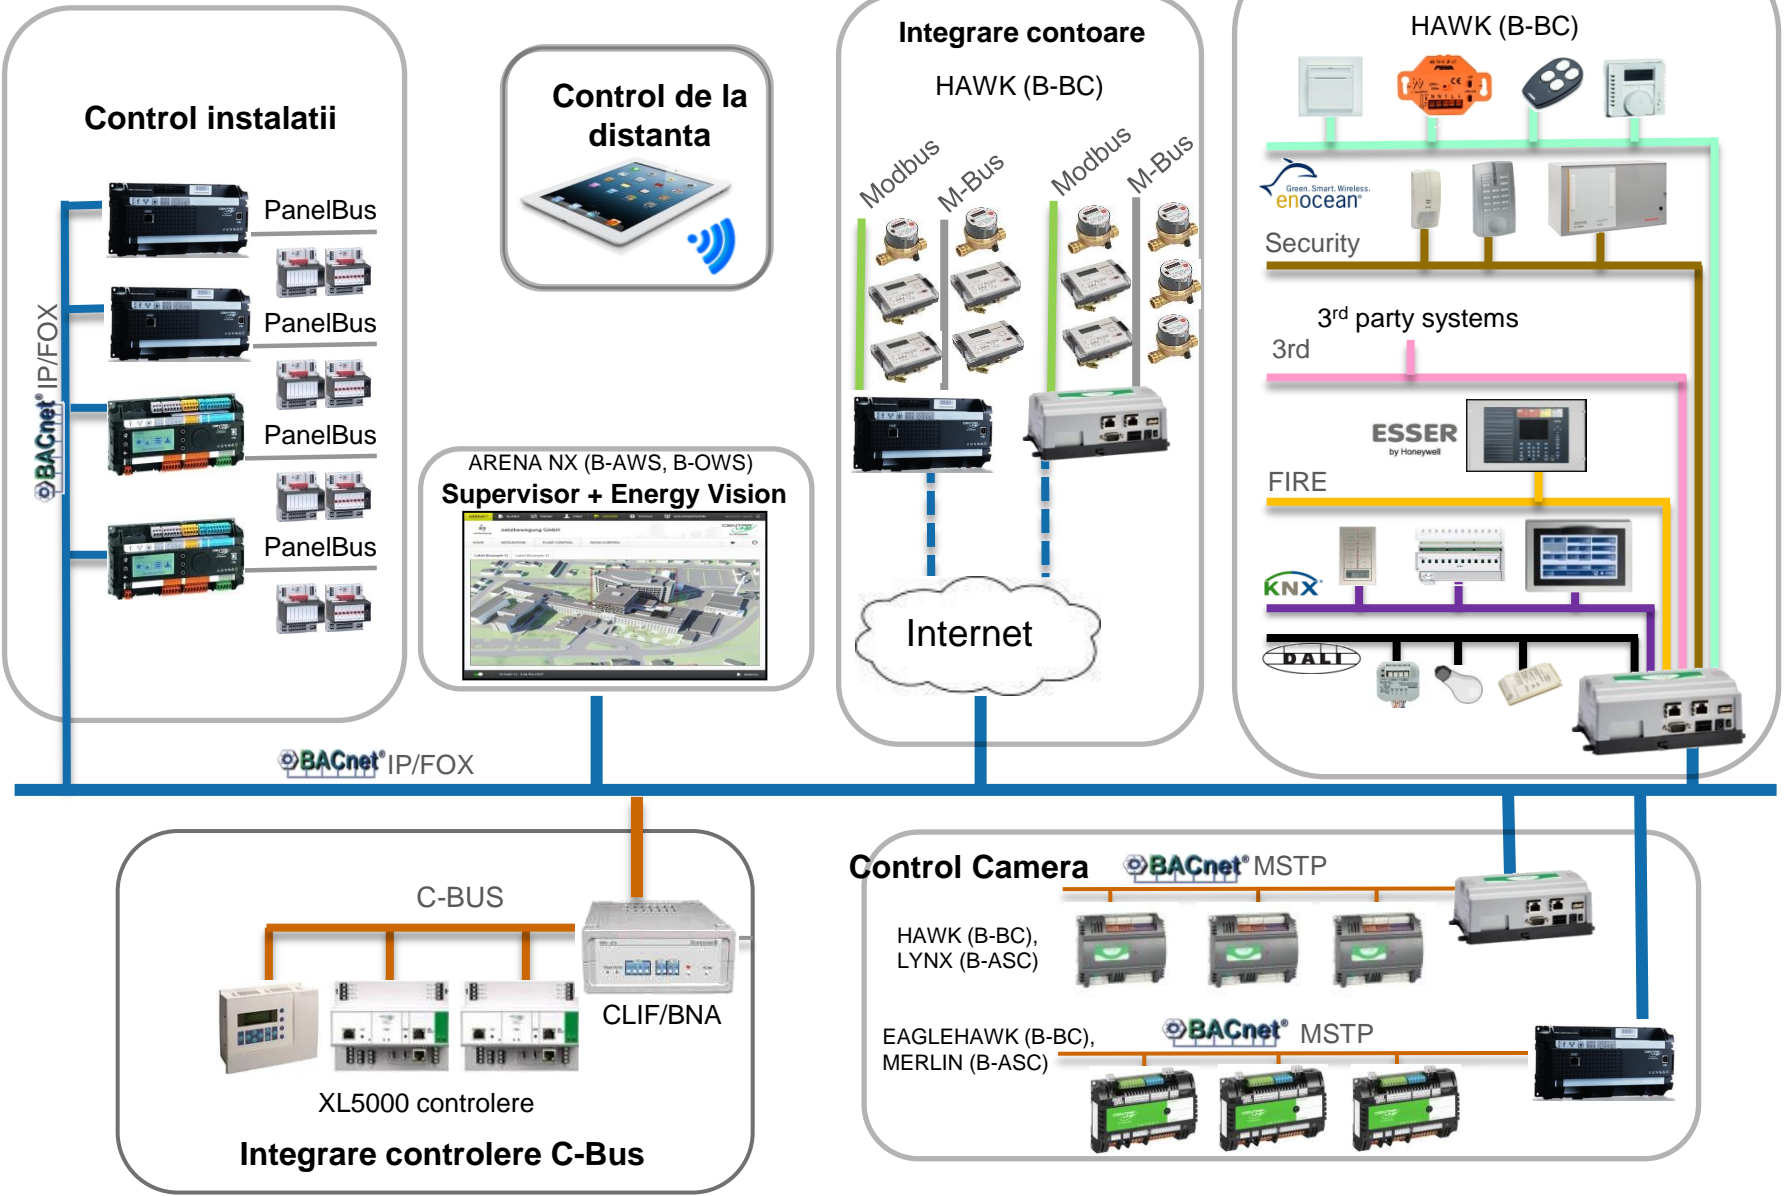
Control instalatii

PanelBus

PanelBus

PanelBus

PanelBus

BACnet IP/FOX

Control de la distanta

ARENA NX (B-AWS, B-OWS)
Supervisor + Energy Vision

Integrare contoare
HAWK (B-BC)

Modbus M-Bus Modbus M-Bus

Internet

HAWK (B-BC)

Green. Smart. Wireless. enocean

Security

$3^{rd}$ party systems
3rd

ESSER by Honeywell

FIRE

KNX

DALI

BACnet IP/FOX

C-BUS

CLIF/BNA

XL5000 controlere

Integrare controlere C-Bus

Control Camera BACnet MSTP

HAWK (B-BC), LYNX (B-ASC)

EAGLEHAWK (B-BC), MERLIN (B-ASC)

BACnet MSTP